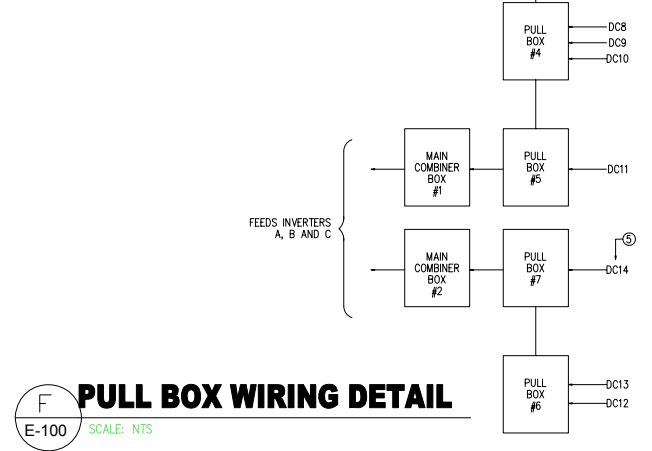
PULL BOX #4

DC8
DC9
DC10

MAIN COMBINER BOX #1

PULL BOX #5

DC11

FEEDS INVERTERS A, B AND C

MAIN COMBINER BOX #2

PULL BOX #7

5

DC14

PULL BOX #6

DC13
DC12

F
E-100

PULL BOX WIRING DETAIL

SCALE: NTS